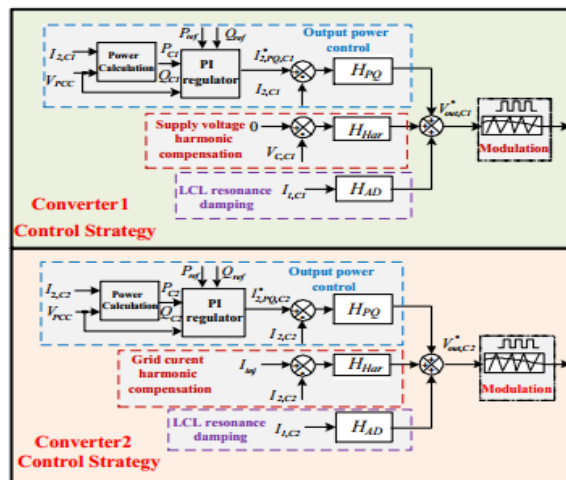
$I_{2,C1}$
Power Calculation
$V_{PCC}$
$P_{C1}$
$Q_{C1}$
$P_{ref}$
$Q_{ref}$
PI regulator
$I^{*}_{2,PQ,C1}$
Output power control
$H_{PQ}$
$I_{2,C1}$
Supply voltage harmonic compensation
0
$V_{C,C1}$
$H_{Har}$
$V^{*}_{out,C1}$
Modulation
LCL resonance damping
$I_{1,C1}$
$H_{AD}$
Converter1
Control Strategy

$I_{2,C2}$
Power Calculation
$V_{PCC}$
$P_{C2}$
$Q_{C2}$
$P_{ref}$
$Q_{ref}$
PI regulator
$I^{*}_{2,PQ,C2}$
Output power control
$H_{PQ}$
$I_{2,C2}$
Grid curent harmonic compensation
$I_{inj}$
$I_{2,C2}$
$H_{Har}$
$V^{*}_{out,C2}$
Modulation
LCL resonance damping
$I_{1,C2}$
$H_{AD}$
Converter2
Control Strategy